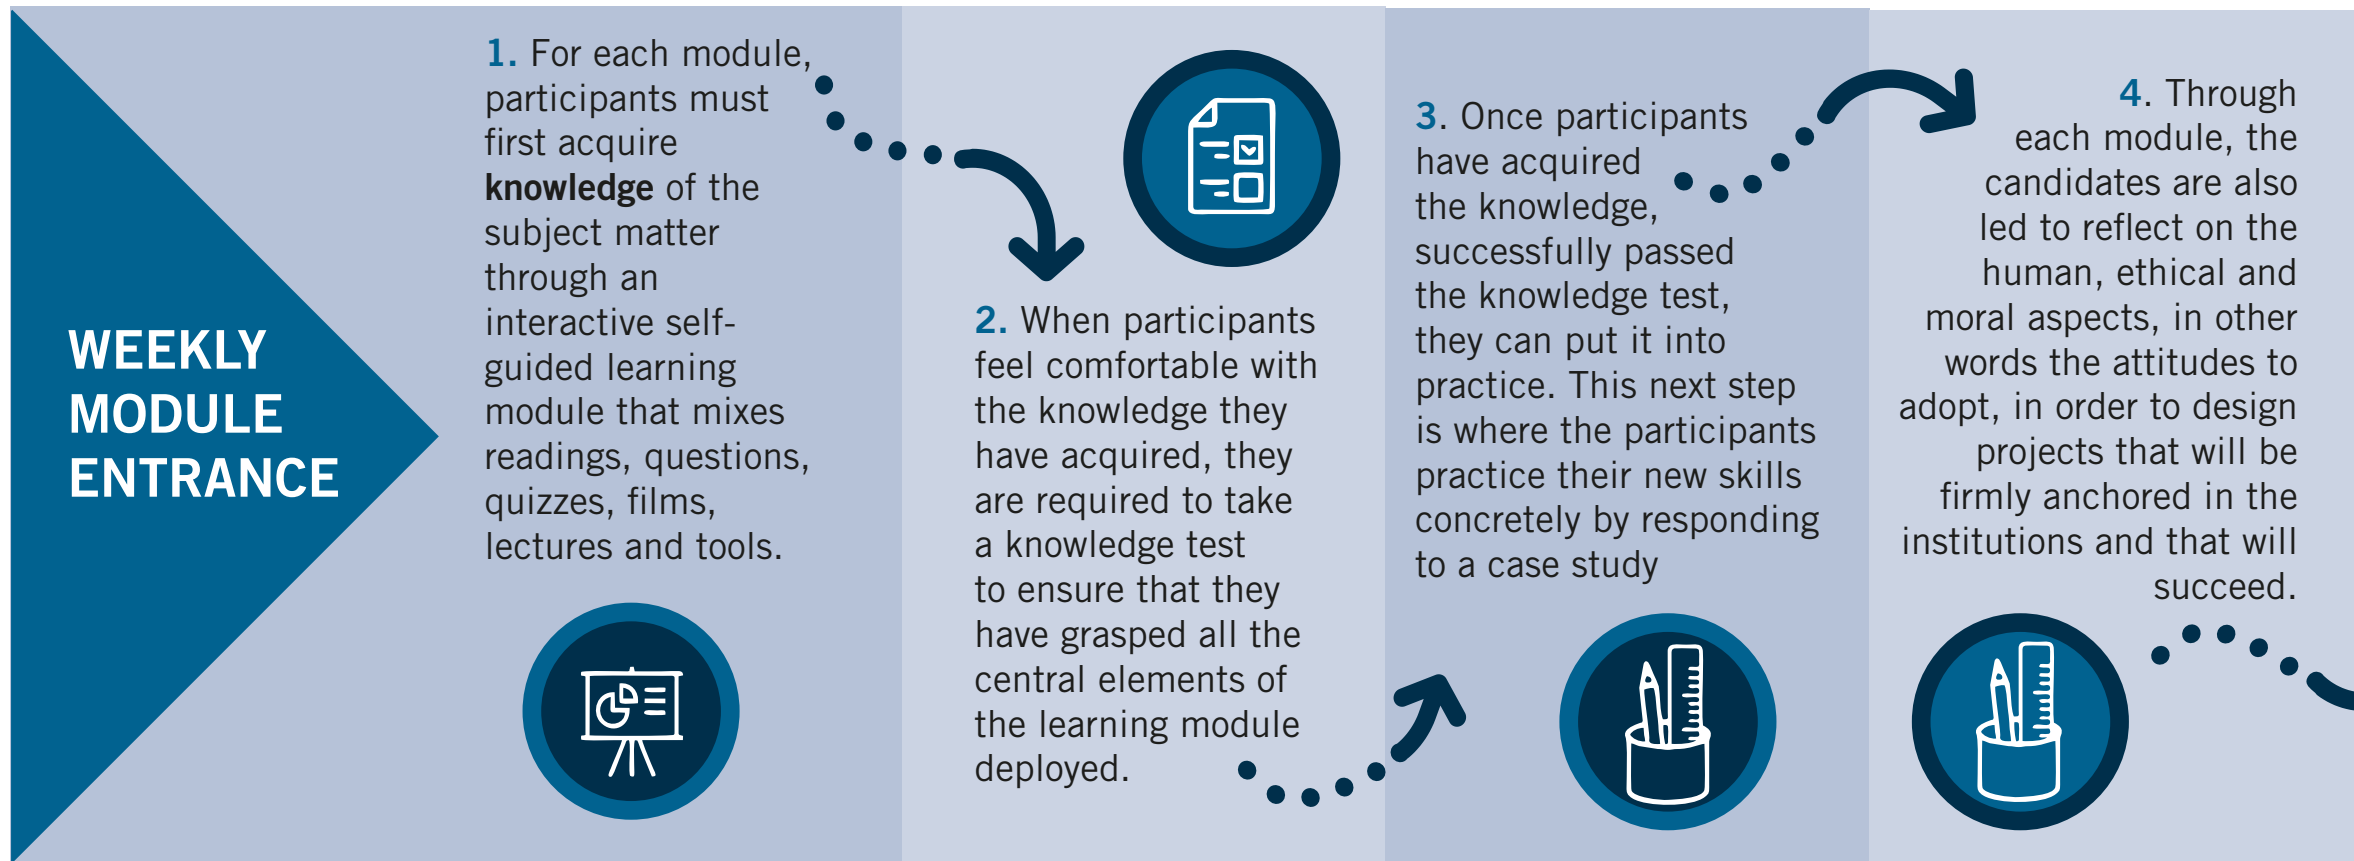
WEEKLY MODULE ENTRANCE

1. For each module, participants must first acquire **knowledge** of the subject matter through an interactive self-guided learning module that mixes readings, questions, quizzes, films, lectures and tools.

2. When participants feel comfortable with the knowledge they have acquired, they are required to take a knowledge test to ensure that they have grasped all the central elements of the learning module deployed.

3. Once participants have acquired the knowledge, successfully passed the knowledge test, they can put it into practice. This next step is where the participants practice their new skills concretely by responding to a case study

4. Through each module, the candidates are also led to reflect on the human, ethical and moral aspects, in other words the attitudes to adopt, in order to design projects that will be firmly anchored in the institutions and that will succeed.